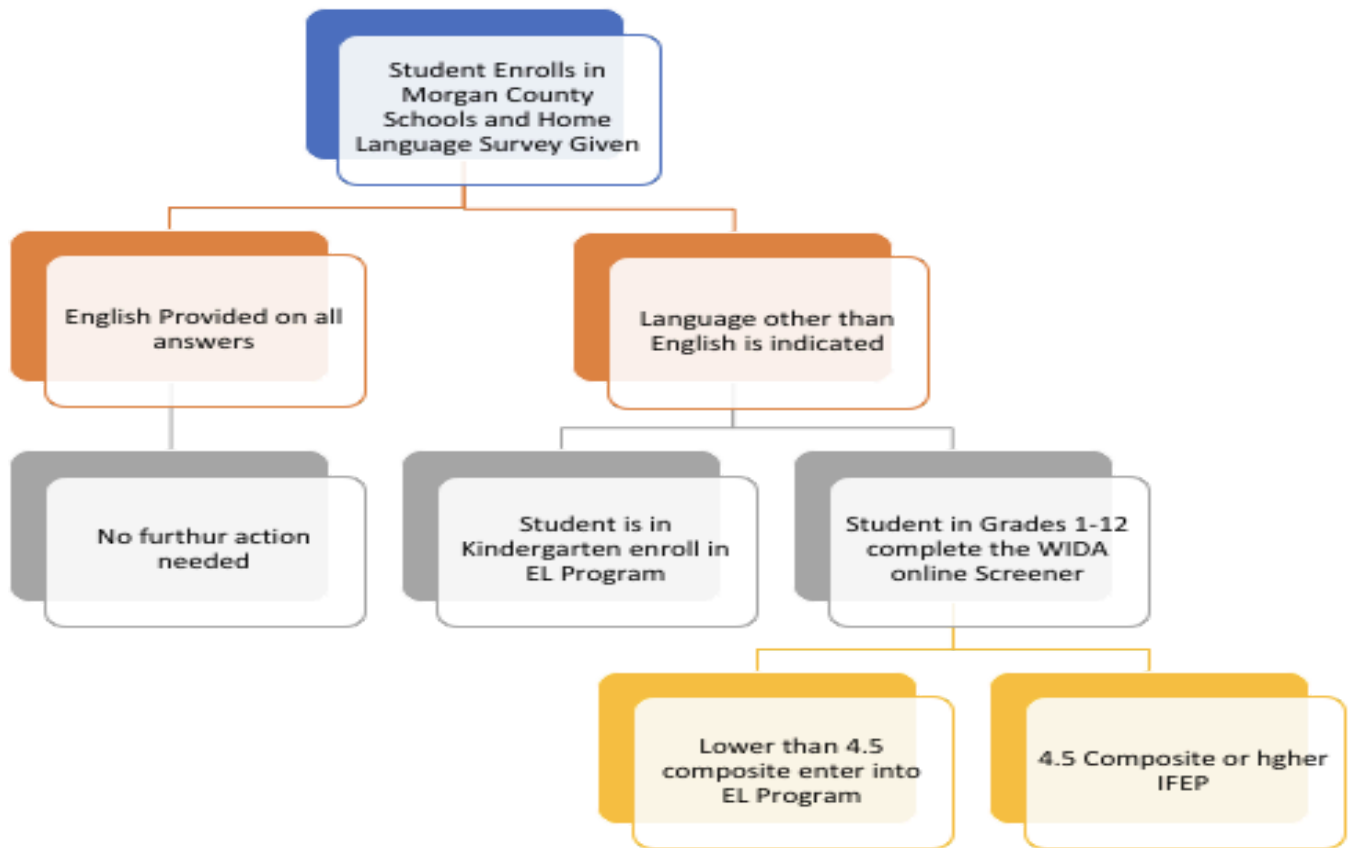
Student Enrolls in Morgan County Schools and Home Language Survey Given

English Provided on all answers

Language other than English is indicated

No furthur action needed

Student is in Kindergarten enroll in EL Program

Student in Grades 1-12 complete the WIDA online Screener

Lower than 4.5 composite enter into EL Program

4.5 Composite or hgher IFEP